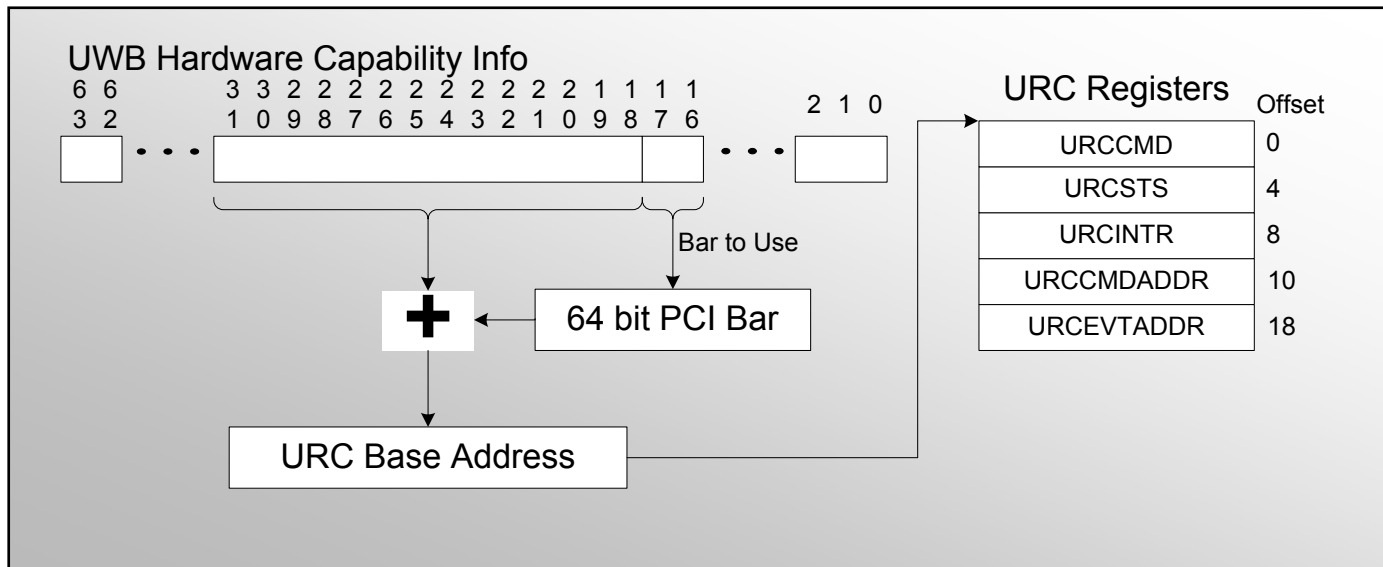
UWB Hardware Capability Info

6 6
3 2

3 3 2 2 2 2 2 2 2 2 2 2 1 1 1 1 1
1 0 9 8 7 6 5 4 3 2 1 0 9 8 7 6

2 1 0

• • •

• • •

Bar to Use

+

64 bit PCI Bar

URC Base Address

URC Registers

Offset

| URC Registers | Offset |
|---|---|
| URCCMD | 0 |
| URCSTS | 4 |
| URCINTR | 8 |
| URCCMDADDR | 10 |
| URCEVTADDR | 18 |